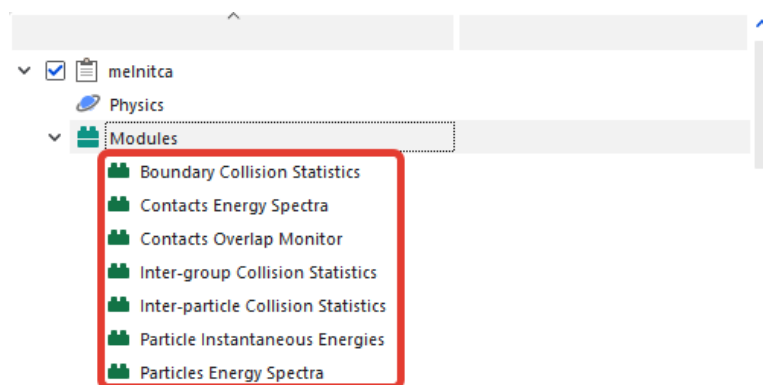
meInitca
Physics
Modules
Boundary Collision Statistics
Contacts Energy Spectra
Contacts Overlap Monitor
Inter-group Collision Statistics
Inter-particle Collision Statistics
Particle Instantaneous Energies
Particles Energy Spectra